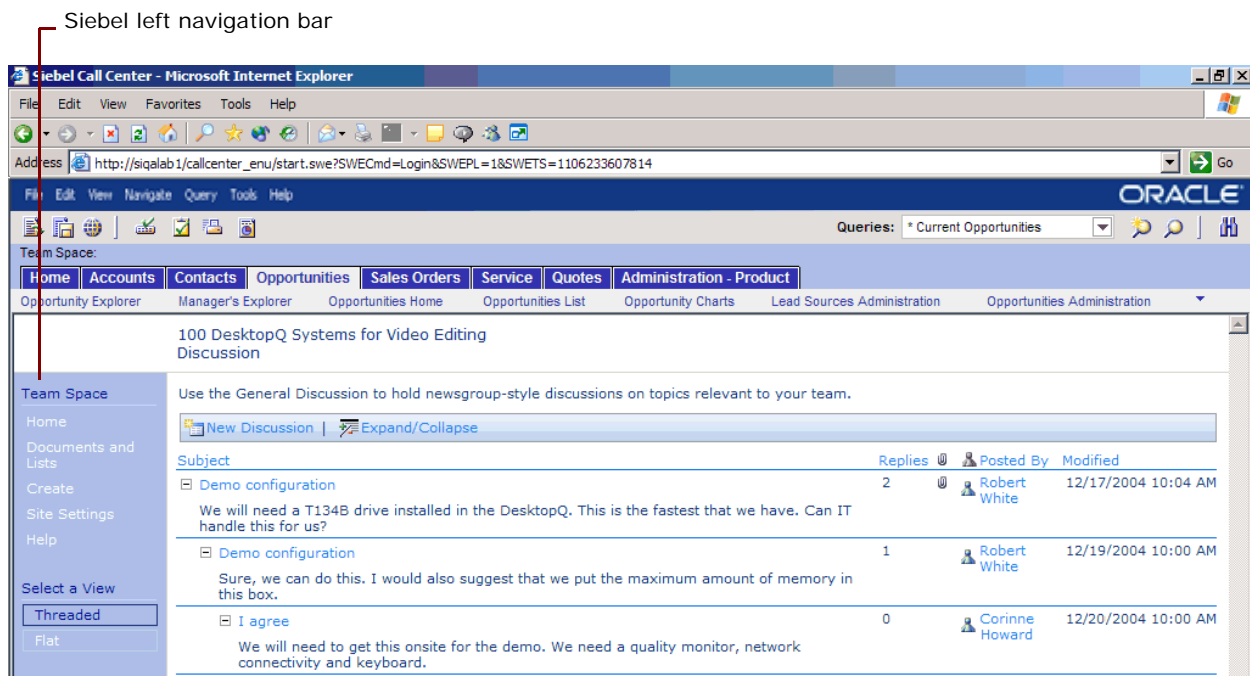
Siebel left navigation bar

Siebel Call Center - Microsoft Internet Explorer

File Edit View Favorites Tools Help

Address http://siqalab1/callcenter_enu/start.swe?SWECmd=Login&SWEPL=1&SWETS=1106233607814 Go

File Edit View Navigate Query Tools Help ORACLE

Queries: * Current Opportunities

Team Space:

Home | Accounts | Contacts | Opportunities | Sales Orders | Service | Quotes | Administration - Product

Opportunity Explorer Manager's Explorer Opportunities Home Opportunities List Opportunity Charts Lead Sources Administration Opportunities Administration

100 DesktopQ Systems for Video Editing
Discussion

Team Space
Home
Documents and Lists
Create
Site Settings
Help

Select a View
Threaded
Flat

Use the General Discussion to hold newsgroup-style discussions on topics relevant to your team.

New Discussion | Expand/Collapse

| Subject | Replies | | Posted By | Modified |
|---|---|---|---|---|
| Demo configuration<br>We will need a T134B drive installed in the DesktopQ. This is the fastest that we have. Can IT handle this for us? | 2 | | Robert White | 12/17/2004 10:04 AM |
| Demo configuration<br>Sure, we can do this. I would also suggest that we put the maximum amount of memory in this box. | 1 | | Robert White | 12/19/2004 10:00 AM |
| I agree<br>We will need to get this onsite for the demo. We need a quality monitor, network connectivity and keyboard. | 0 | | Corinne Howard | 12/20/2004 10:00 AM |